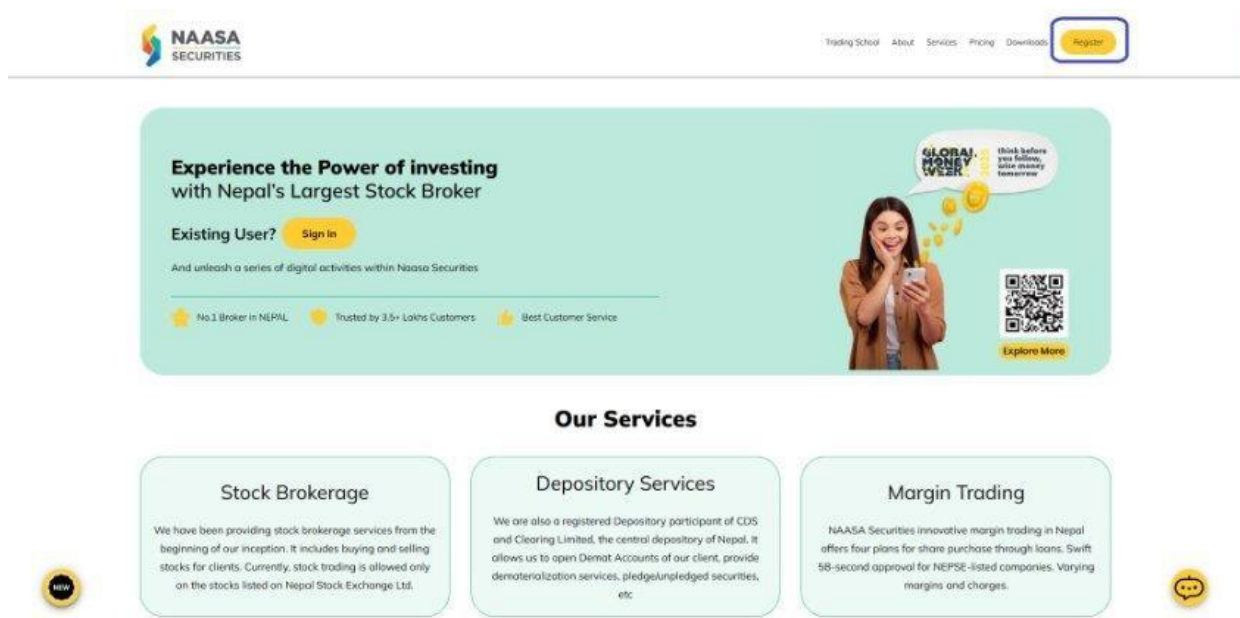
NAASA SECURITIES

Trading School About Services Pricing Downloads Register

Experience the Power of investing
with Nepal's Largest Stock Broker

Existing User? Sign in

And unleash a series of digital activities within Naasa Securities

No.1 Broker in NEPAL Trusted by 3.5+ Lakhs Customers Best Customer Service

GLOBAL MONEY WEEK 2023

think before you follow, wise money tomorrow

Explore More

Our Services

Stock Brokerage

We have been providing stock brokerage services from the beginning of our inception. It includes buying and selling stocks for clients. Currently, stock trading is allowed only on the stocks listed on Nepal Stock Exchange Ltd.

Depository Services

We are also a registered Depository participant of CDS and Clearing Limited, the central depository of Nepal. It allows us to open Demat Accounts of our client, provide dematerialization services, pledge/unpledged securities, etc

Margin Trading

NAASA Securities innovative margin trading in Nepal offers four plans for share purchase through loans. Swift 58-second approval for NEPSE-listed companies. Varying margins and charges.

NEW